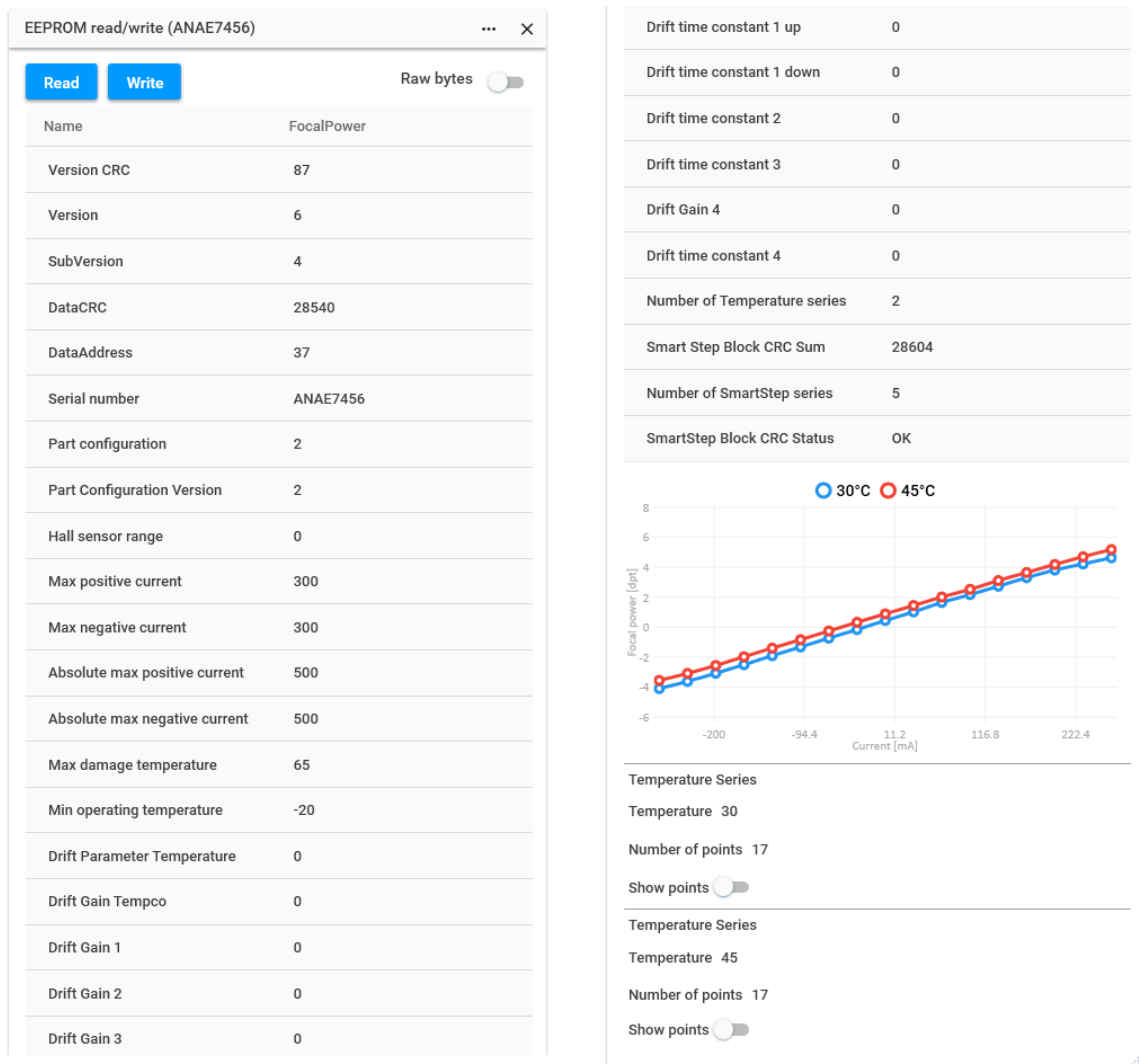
EEPROM read/write (ANAE7456) ··· ✕

Read Write Raw bytes

| Name | FocalPower |
|---|---|
| Version CRC | 87 |
| Version | 6 |
| SubVersion | 4 |
| DataCRC | 28540 |
| DataAddress | 37 |
| Serial number | ANAE7456 |
| Part configuration | 2 |
| Part Configuration Version | 2 |
| Hall sensor range | 0 |
| Max positive current | 300 |
| Max negative current | 300 |
| Absolute max positive current | 500 |
| Absolute max negative current | 500 |
| Max damage temperature | 65 |
| Min operating temperature | -20 |
| Drift Parameter Temperature | 0 |
| Drift Gain Tempco | 0 |
| Drift Gain 1 | 0 |
| Drift Gain 2 | 0 |
| Drift Gain 3 | 0 |

| | |
|---|---|
| Drift time constant 1 up | 0 |
| Drift time constant 1 down | 0 |
| Drift time constant 2 | 0 |
| Drift time constant 3 | 0 |
| Drift Gain 4 | 0 |
| Drift time constant 4 | 0 |
| Number of Temperature series | 2 |
| Smart Step Block CRC Sum | 28604 |
| Number of SmartStep series | 5 |
| SmartStep Block CRC Status | OK |

30°C 45°C

8 6 4 2 0 -2 -4 -6

Focal power [dpt]

-200 -94.4 11.2 116.8 222.4

Current [mA]

Temperature Series
Temperature 30
Number of points 17
Show points

Temperature Series
Temperature 45
Number of points 17
Show points